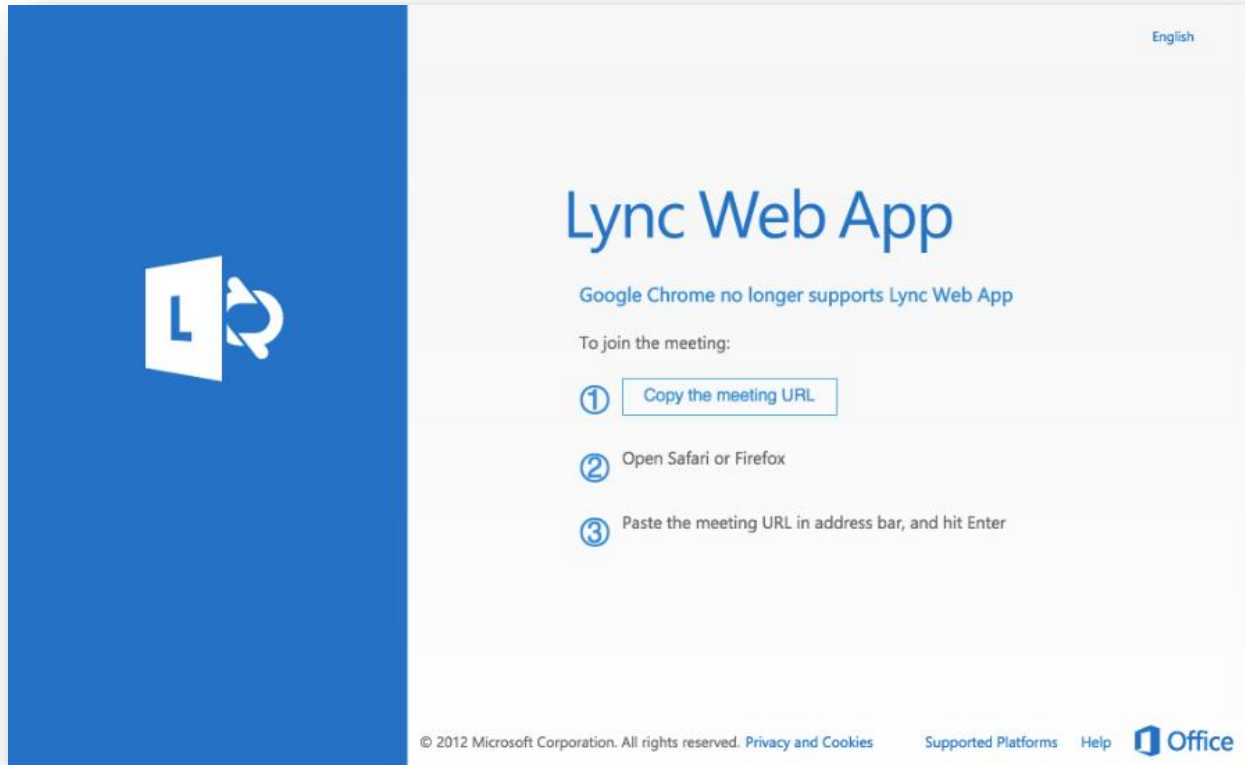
L

English

Lync Web App

Google Chrome no longer supports Lync Web App

To join the meeting:

① Copy the meeting URL

② Open Safari or Firefox

③ Paste the meeting URL in address bar, and hit Enter

© 2012 Microsoft Corporation. All rights reserved. Privacy and Cookies Supported Platforms Help Office